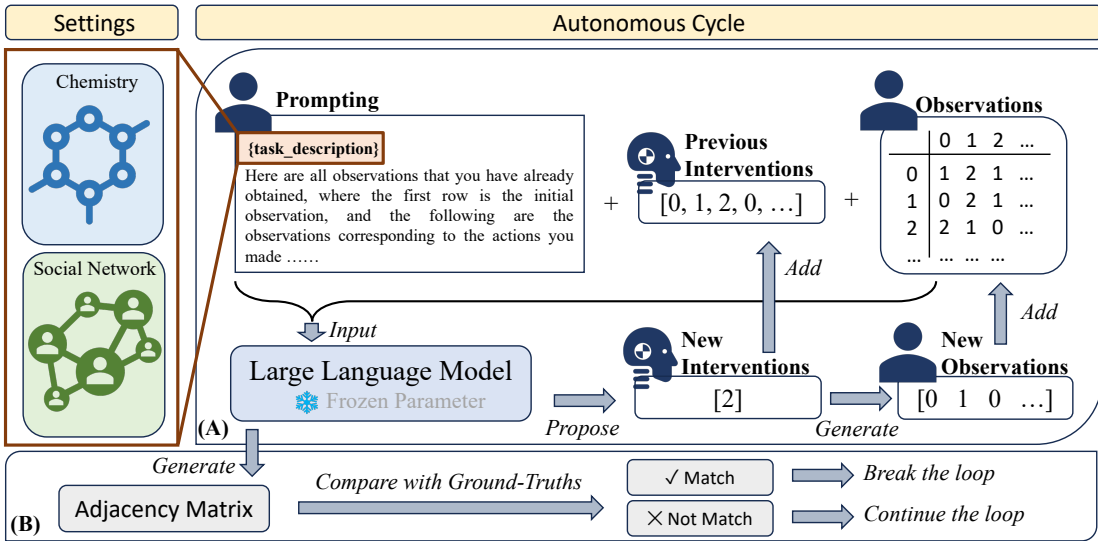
Settings

Autonomous Cycle

Chemistry

Social Network

Prompting

{task_description}

Here are all observations that you have already obtained, where the first row is the initial observation, and the following are the observations corresponding to the actions you made ……

+

Previous Interventions

[0, 1, 2, 0, …]

+

Observations

|  | 0 | 1 | 2 | … |
|---|---|---|---|---|
| 0 | 1 | 2 | 1 | … |
| 1 | 0 | 2 | 1 | … |
| 2 | 2 | 1 | 0 | … |
| … | … | … | … | … |

Add

Add

Input

Large Language Model

Frozen Parameter

New Interventions

[2]

New Observations

[0 1 0 …]

Propose

Generate

(A)

Generate

(B)

Adjacency Matrix

Compare with Ground-Truths

✓ Match

Break the loop

✕ Not Match

Continue the loop